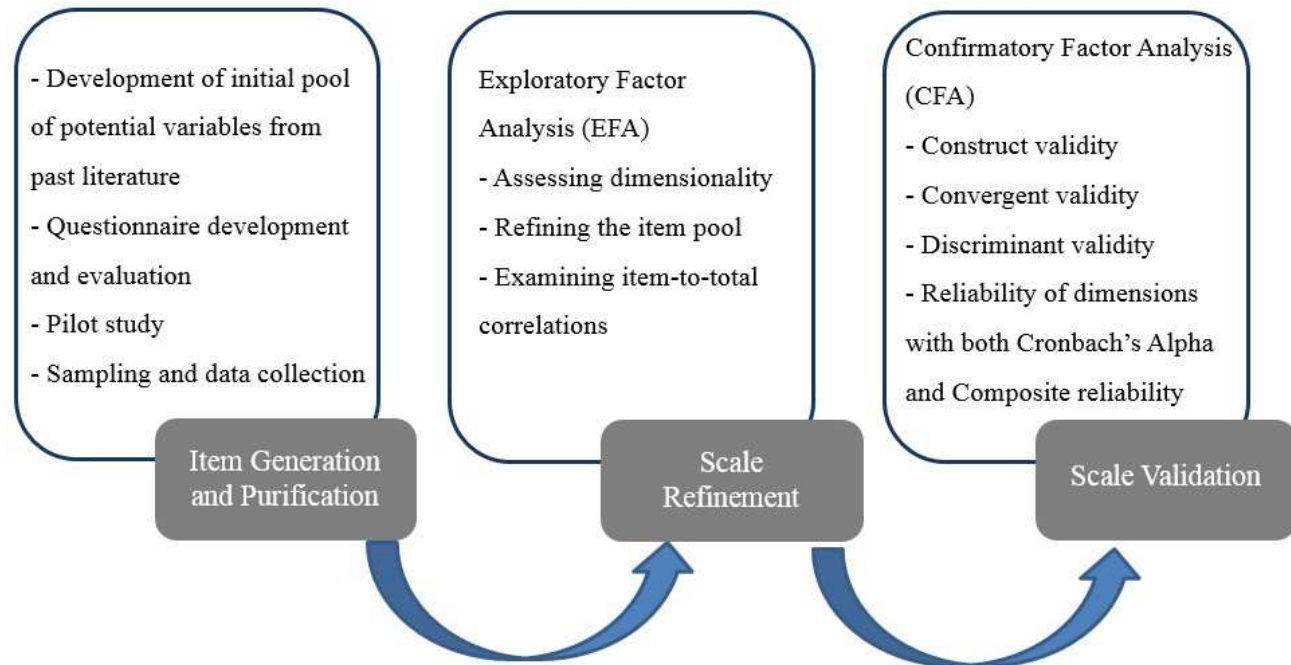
- Development of initial pool of potential variables from past literature
- Questionnaire development and evaluation
- Pilot study
- Sampling and data collection

Item Generation and Purification

Exploratory Factor Analysis (EFA)
- Assessing dimensionality
- Refining the item pool
- Examining item-to-total correlations

Scale Refinement

Confirmatory Factor Analysis (CFA)
- Construct validity
- Convergent validity
- Discriminant validity
- Reliability of dimensions with both Cronbach's Alpha and Composite reliability

Scale Validation